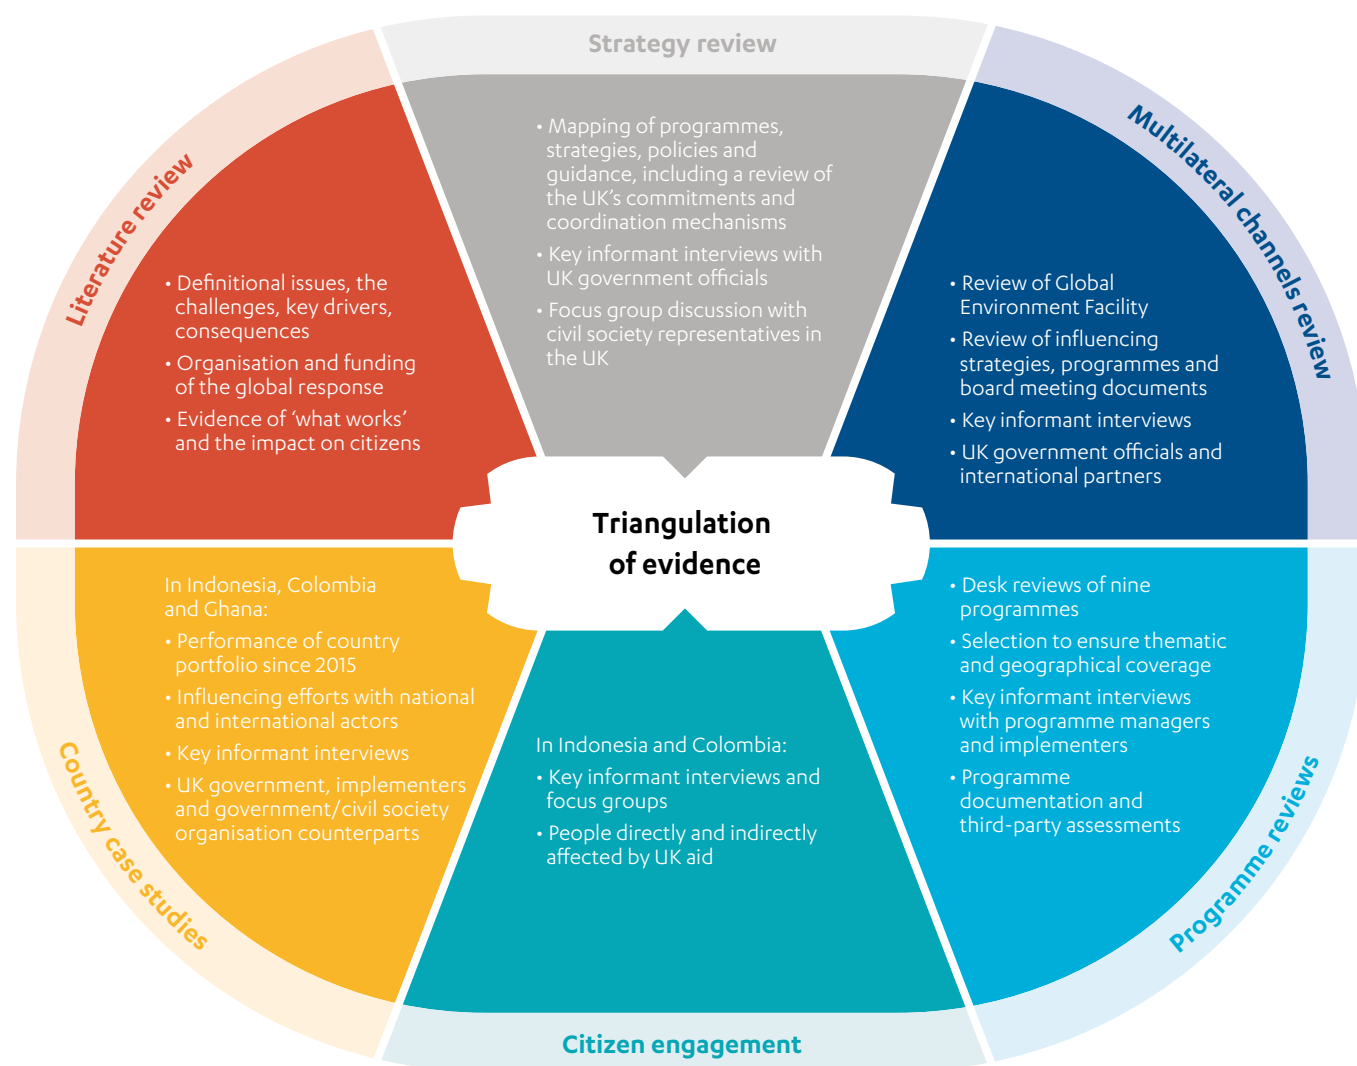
Strategy review

• Mapping of programmes, strategies, policies and guidance, including a review of the UK's commitments and coordination mechanisms
• Key informant interviews with UK government officials
• Focus group discussion with civil society representatives in the UK

Literature review

• Definitional issues, the challenges, key drivers, consequences
• Organisation and funding of the global response
• Evidence of 'what works' and the impact on citizens

Multilateral channels review

• Review of Global Environment Facility
• Review of influencing strategies, programmes and board meeting documents
• Key informant interviews
• UK government officials and international partners

Triangulation of evidence

Country case studies

In Indonesia, Colombia and Ghana:
• Performance of country portfolio since 2015
• Influencing efforts with national and international actors
• Key informant interviews
• UK government, implementers and government/civil society organisation counterparts

Citizen engagement

In Indonesia and Colombia:
• Key informant interviews and focus groups
• People directly and indirectly affected by UK aid

Programme reviews

• Desk reviews of nine programmes
• Selection to ensure thematic and geographical coverage
• Key informant interviews with programme managers and implementers
• Programme documentation and third-party assessments